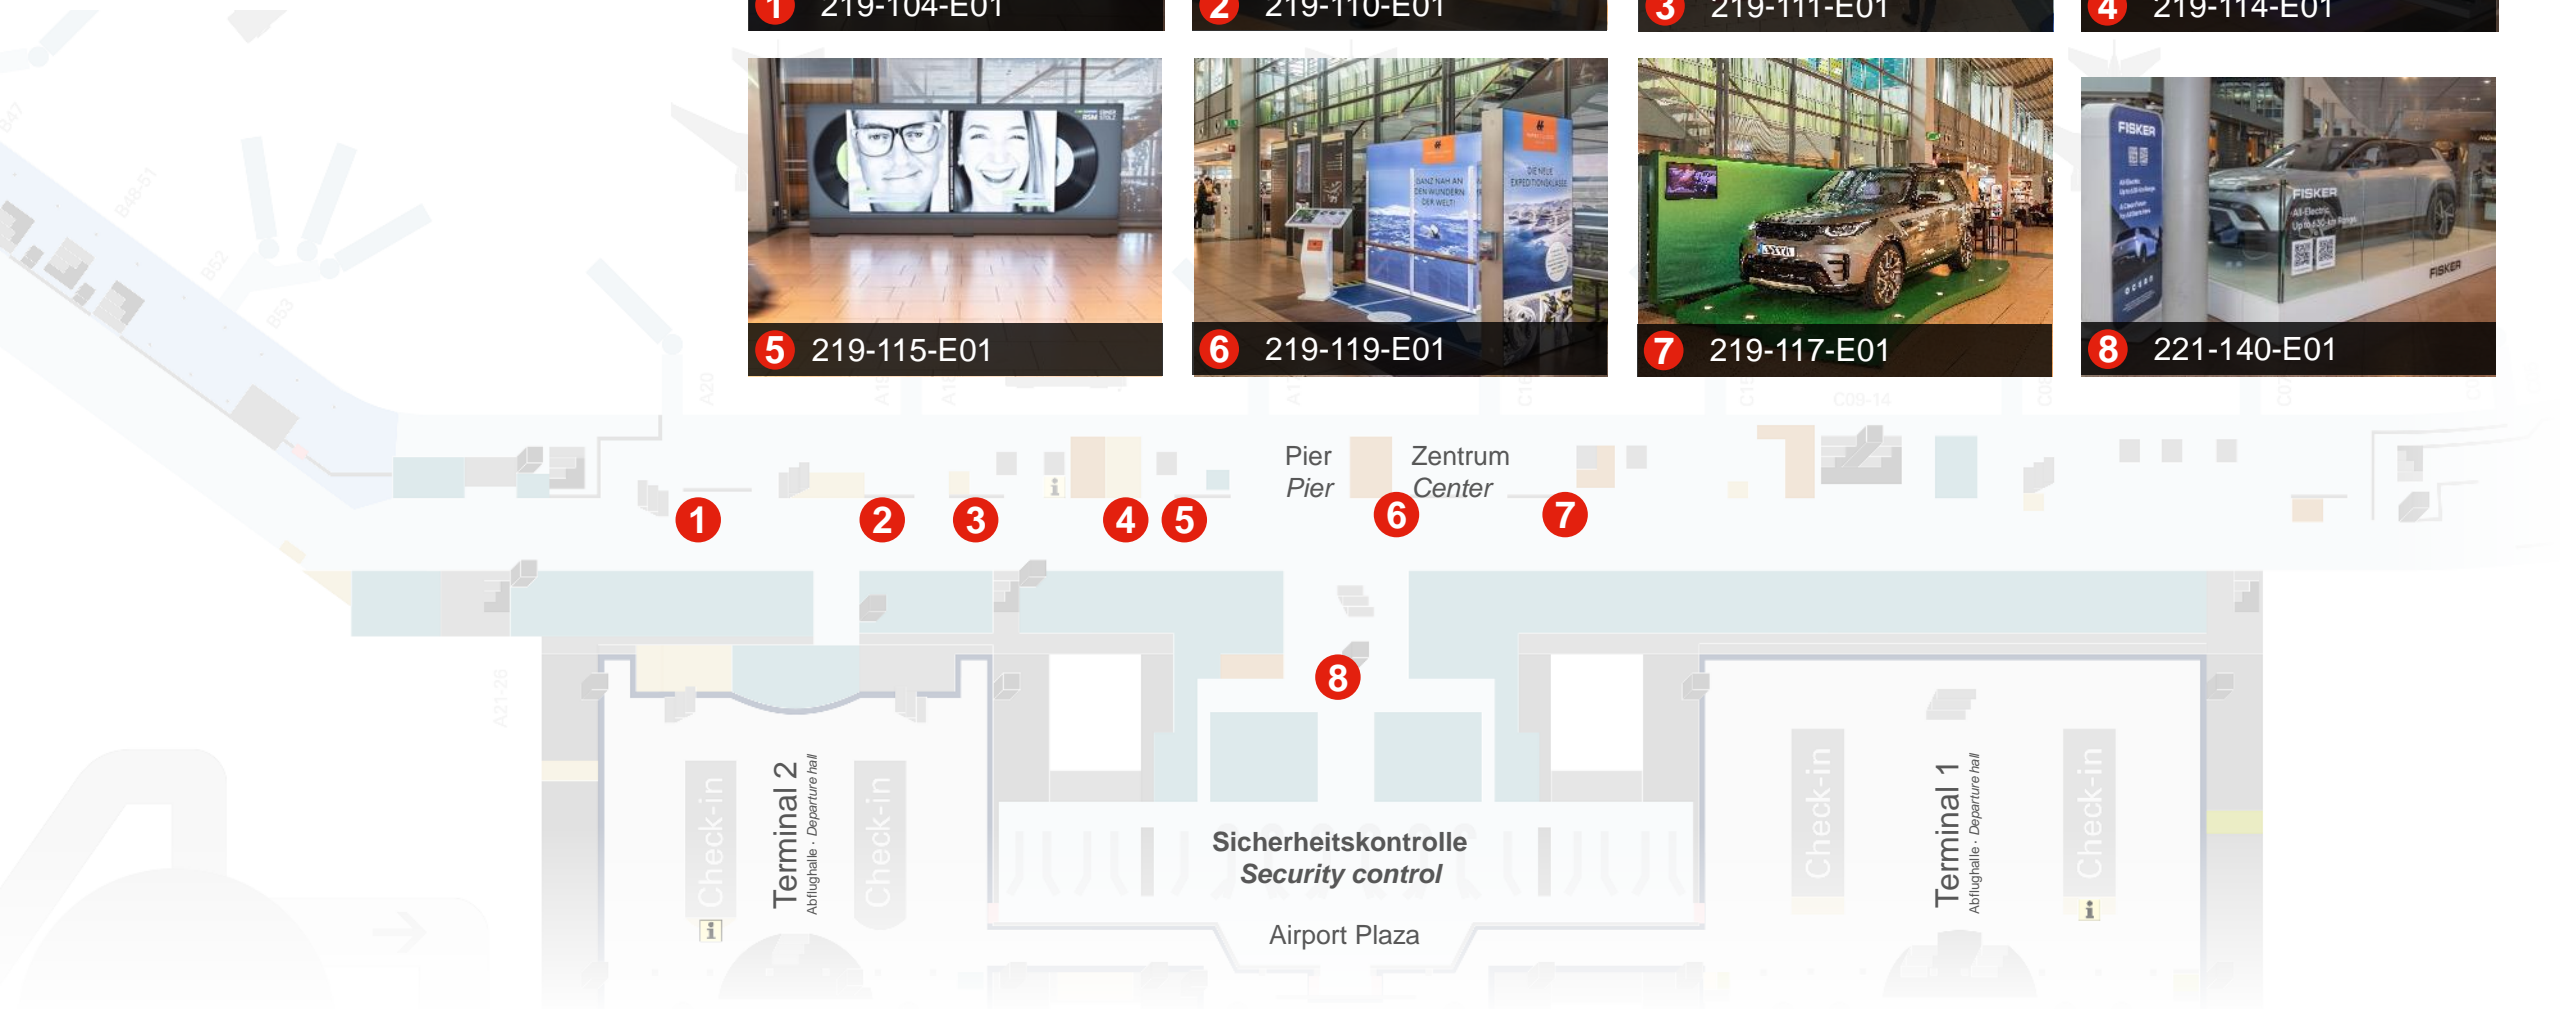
1 219-104-E01

2 219-110-E01

3 219-111-E01

4 219-114-E01

5 219-115-E01

6 219-119-E01

7 219-117-E01

8 221-140-E01

Pier
Pier

Zentrum
Center

1 2 3 4 5 6 7 8

Check-in

Terminal 2
Abflughalle · Departure hall

Check-in

Sicherheitskontrolle
Security control

Airport Plaza

Check-in

Terminal 1
Abflughalle · Departure hall

Check-in